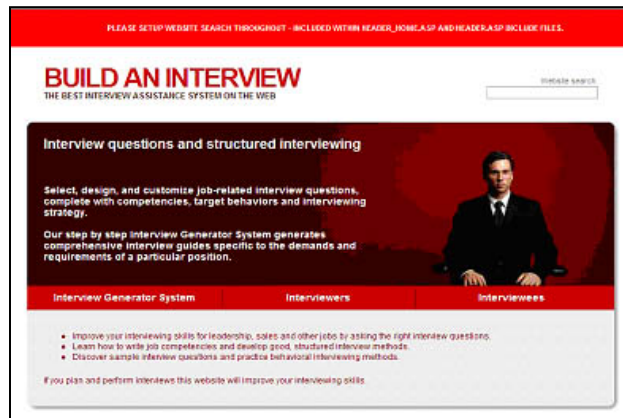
PLEASE SETUP WEBSITE SEARCH THROUGHOUT - INCLUDED WITHIN HEADER_HOME.ASP AND HEADER.ASP INCLUDE FILES.

BUILD AN INTERVIEW
THE BEST INTERVIEW ASSISTANCE SYSTEM ON THE WEB

Website search

Interview questions and structured interviewing

Select, design, and customize job-related interview questions, complete with competencies, target behaviors and interviewing strategy.

Our step by step Interview Generator System generates comprehensive interview guides specific to the demands and requirements of a particular position.

Interview Generator System | Interviewers | Interviewees

- Improve your interviewing skills for leadership, sales and other jobs by asking the right interview questions.
- Learn how to write job competencies and develop good, structured interview methods.
- Discover sample interview questions and practice behavioral interviewing methods.

If you plan and perform interviews this website will improve your interviewing skills.